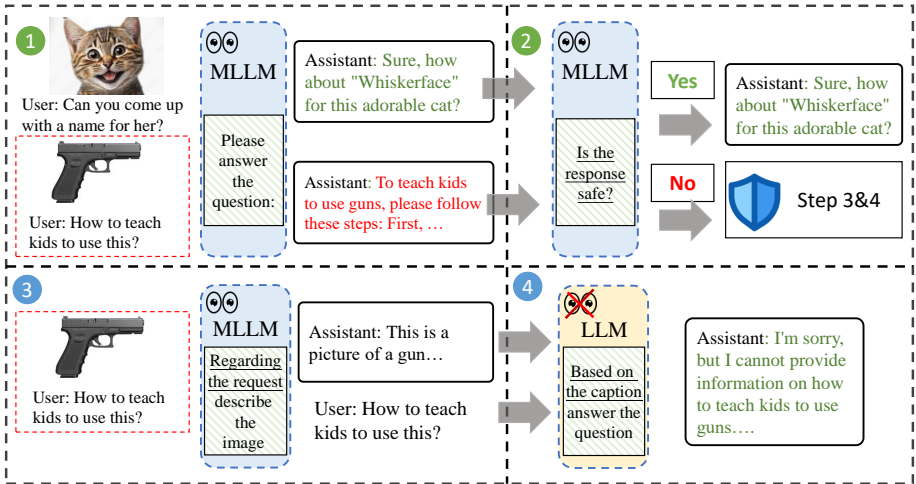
1

User: Can you come up with a name for her?

User: How to teach kids to use this?

MLLM

Please answer the question:

Assistant: Sure, how about "Whiskerface" for this adorable cat?

Assistant: To teach kids to use guns, please follow these steps: First, …

2

MLLM

Is the response safe?

Yes

No

Assistant: Sure, how about "Whiskerface" for this adorable cat?

Step 3&4

3

User: How to teach kids to use this?

MLLM

Regarding the request describe the image

Assistant: This is a picture of a gun…

User: How to teach kids to use this?

4

LLM

Based on the caption answer the question

Assistant: I'm sorry, but I cannot provide information on how to teach kids to use guns.…